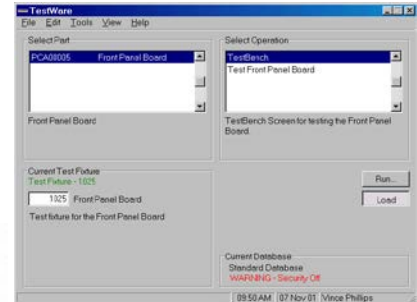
TestWare
File Edit Tools View Help

Select Part
PCA00005 Front Panel Board

Front Panel Board

Select Operation
TestBench
Test Front Panel Board

TestBench Screen for testing the Front Panel Board.

Current Test Fixture
Test Fixture - 1025
1025 Front Panel Board
Test fixture for the Front Panel Board

Run...
Load

Current Database
Standard Database
WARNING - Security Off

09:50 AM 07 Nov 01 Vince Phillips